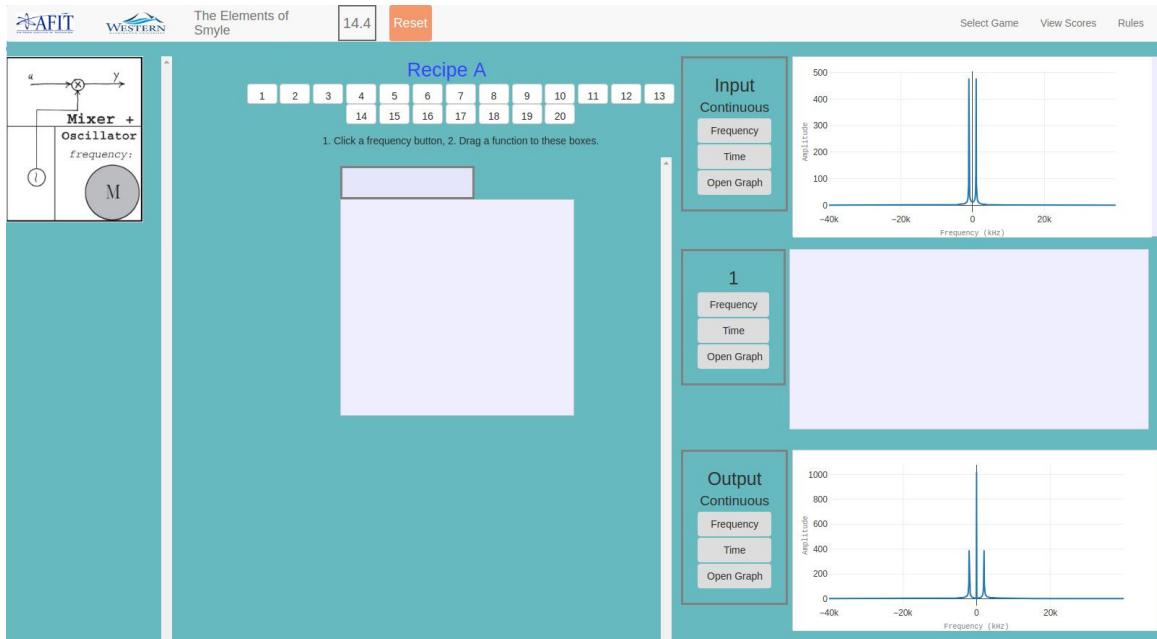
AFIT WESTERN The Elements of Smyle 14.4 Reset

Select Game View Scores Rules

u
y
Mixer +
Oscillator
frequency:
l
M

Recipe A

1 2 3 4 5 6 7 8 9 10 11 12 13
14 15 16 17 18 19 20

1. Click a frequency button, 2. Drag a function to these boxes.

Input
Continuous
Frequency
Time
Open Graph

500
400
300
200
100
0
Amplitude
−40k −20k 0 20k
Frequency (kHz)

1
Frequency
Time
Open Graph

Output
Continuous
Frequency
Time
Open Graph

1000
800
600
400
200
0
Amplitude
−40k −20k 0 20k
Frequency (kHz)